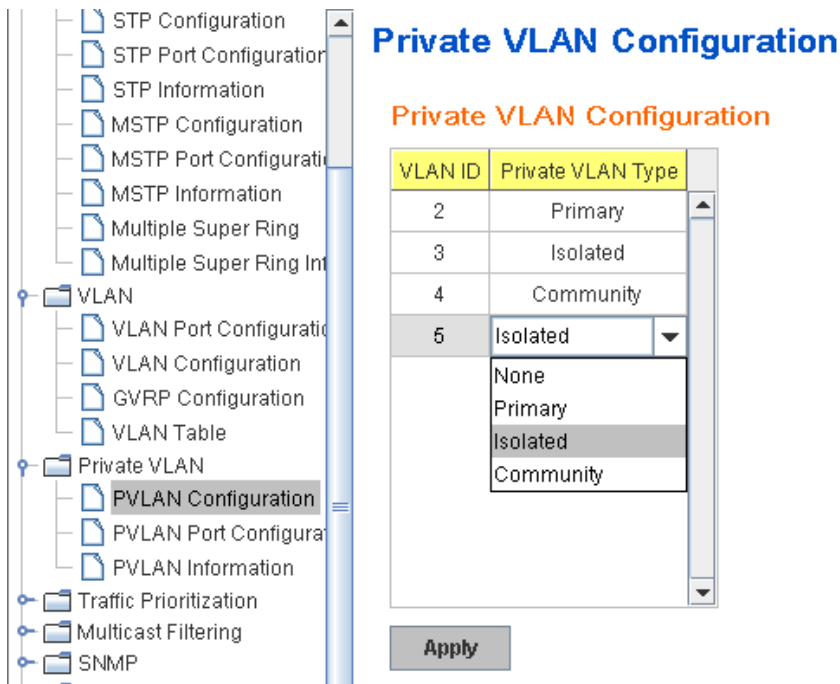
STP Configuration
STP Port Configuration
STP Information
MSTP Configuration
MSTP Port Configurati
MSTP Information
Multiple Super Ring
Multiple Super Ring Inf
VLAN
VLAN Port Configuratic
VLAN Configuration
GVRP Configuration
VLAN Table
Private VLAN
PVLAN Configuration
PVLAN Port Configurat
PVLAN Information
Traffic Prioritization
Multicast Filtering
SNMP

Private VLAN Configuration

Private VLAN Configuration

| VLAN ID | Private VLAN Type |
|---|---|
| 2 | Primary |
| 3 | Isolated |
| 4 | Community |
| 5 | Isolated |

None
Primary
Isolated
Community

Apply